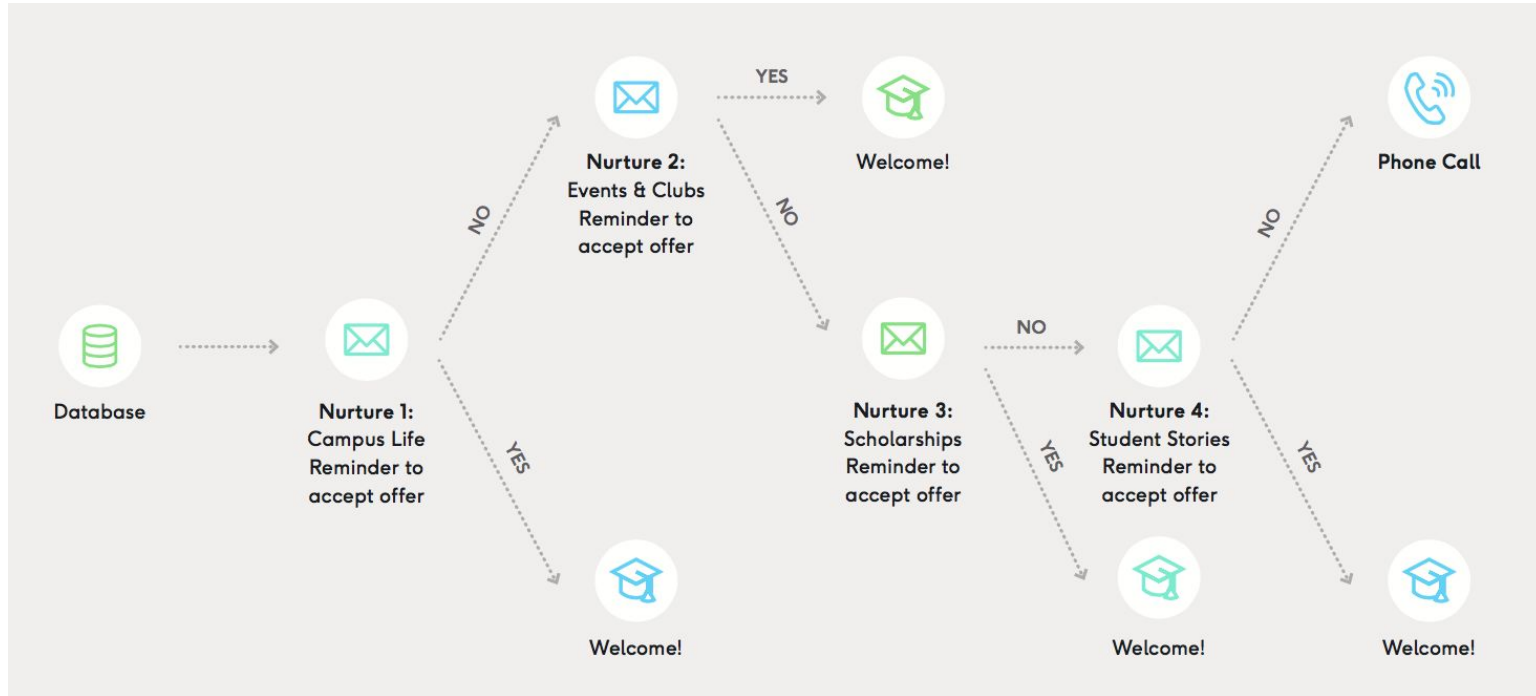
Database

Nurture 1:
Campus Life
Reminder to
accept offer

NO

YES

Nurture 2:
Events & Clubs
Reminder to
accept offer

YES

Welcome!

NO

Welcome!

Nurture 3:
Scholarships
Reminder to
accept offer

NO

YES

Welcome!

Nurture 4:
Student Stories
Reminder to
accept offer

NO

Phone Call

YES

Welcome!